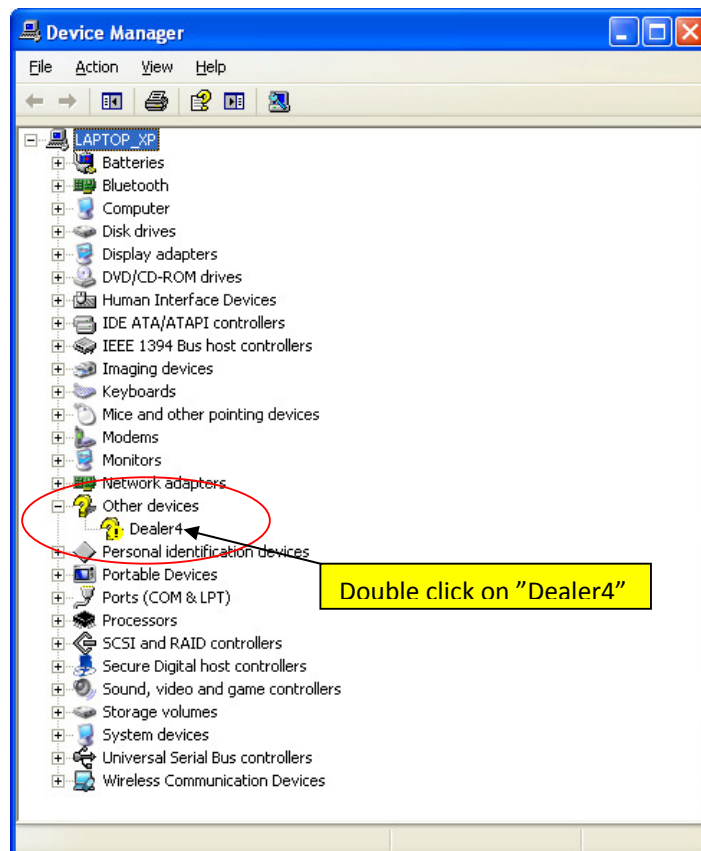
Device Manager

File Action View Help

LAPTOP_XP
Batteries
Bluetooth
Computer
Disk drives
Display adapters
DVD/CD-ROM drives
Human Interface Devices
IDE ATA/ATAPI controllers
IEEE 1394 Bus host controllers
Imaging devices
Keyboards
Mice and other pointing devices
Modems
Monitors
Network adapters
Other devices
Dealer4
Personal identification devices
Portable Devices
Ports (COM & LPT)
Processors
SCSI and RAID controllers
Secure Digital host controllers
Sound, video and game controllers
Storage volumes
System devices
Universal Serial Bus controllers
Wireless Communication Devices

Double click on "Dealer4"